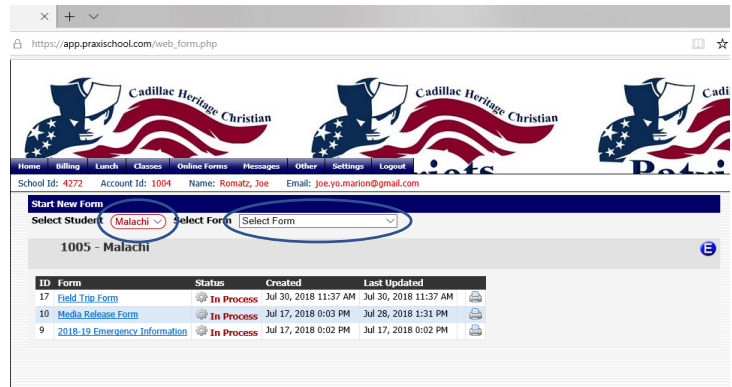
× + ∨

https://app.praxischool.com/web_form.php

Cadillac Heritage Christian

Cadillac Heritage Christian

Cadi

Home Billing Lunch Classes Online Forms Messages Other Settings Logout

School Id: 4272 Account Id: 1004 Name: Romatz, Joe Email: joe.yo.marion@gmail.com

Start New Form

Select Student Malachi Select Form Select Form

1005 - Malachi

E

| ID | Form | Status | Created | Last Updated |
|---|---|---|---|---|
| 17 | Field Trip Form | In Process | Jul 30, 2018 11:37 AM | Jul 30, 2018 11:37 AM |
| 10 | Media Release Form | In Process | Jul 17, 2018 0:03 PM | Jul 28, 2018 1:31 PM |
| 9 | 2018-19 Emergency Information | In Process | Jul 17, 2018 0:02 PM | Jul 17, 2018 0:02 PM |